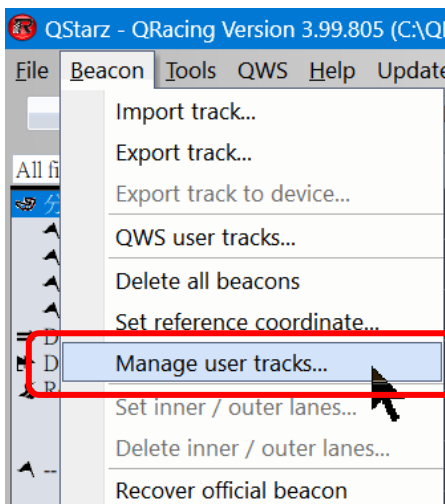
QStarz - QRacing Version 3.99.805 (C:\Q

File Beacon Tools QWS Help Update

All fi

Import track...
Export track...
Export track to device...
QWS user tracks...
Delete all beacons
Set reference coordinate...
Manage user tracks...
Set inner / outer lanes...
Delete inner / outer lanes...
Recover official beacon